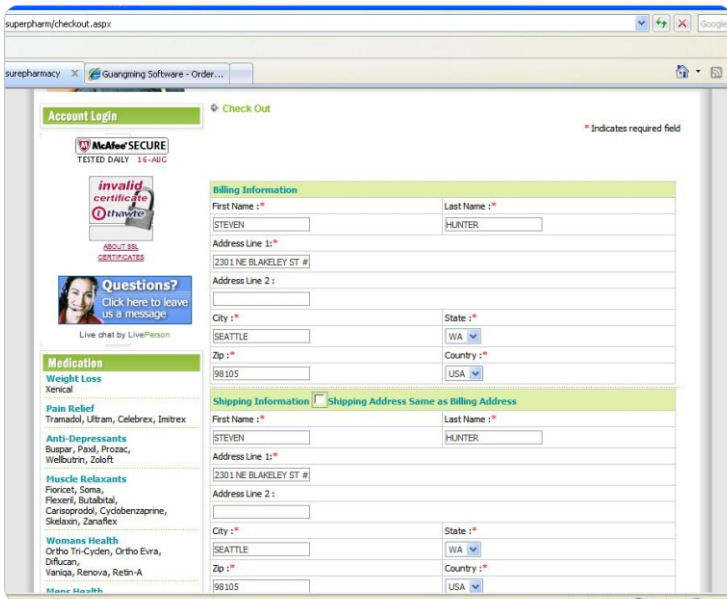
superpharm/checkout.aspx

Google

surepharmacy

Guangming Software - Order...

Account Login

McAfee SECURE
TESTED DAILY 16-AUG

invalid
certificate
thawte

ABOUT SSL CERTIFICATES

Questions?
Click here to leave us a message

Live chat by LivePerson

Medication

Weight Loss
Xenical

Pain Relief
Tramadol, Ultram, Celebrex, Imitrex

Anti-Depressants
Buspar, Paxil, Prozac, Wellbutrin, Zoloft

Muscle Relaxants
Fioricet, Soma, Flexeril, Butalbital, Carisoprodol, Cyclobenzaprine, Skelaxin, Zanaflex

Womans Health
Ortho Tri-Cyclen, Ortho Evra, Diflucan, Vaniqa, Renova, Retin-A

Mens Health

Check Out

* Indicates required field

Billing Information

First Name :* STEVEN
Last Name :* HUNTER
Address Line 1:* 2301 NE BLAKELEY ST #
Address Line 2 :
City :* SEATTLE
State :* WA
Zip :* 98105
Country :* USA

Shipping Information Shipping Address Same as Billing Address

First Name :* STEVEN
Last Name :* HUNTER
Address Line 1:* 2301 NE BLAKELEY ST #
Address Line 2 :
City :* SEATTLE
State :* WA
Zip :* 98105
Country :* USA